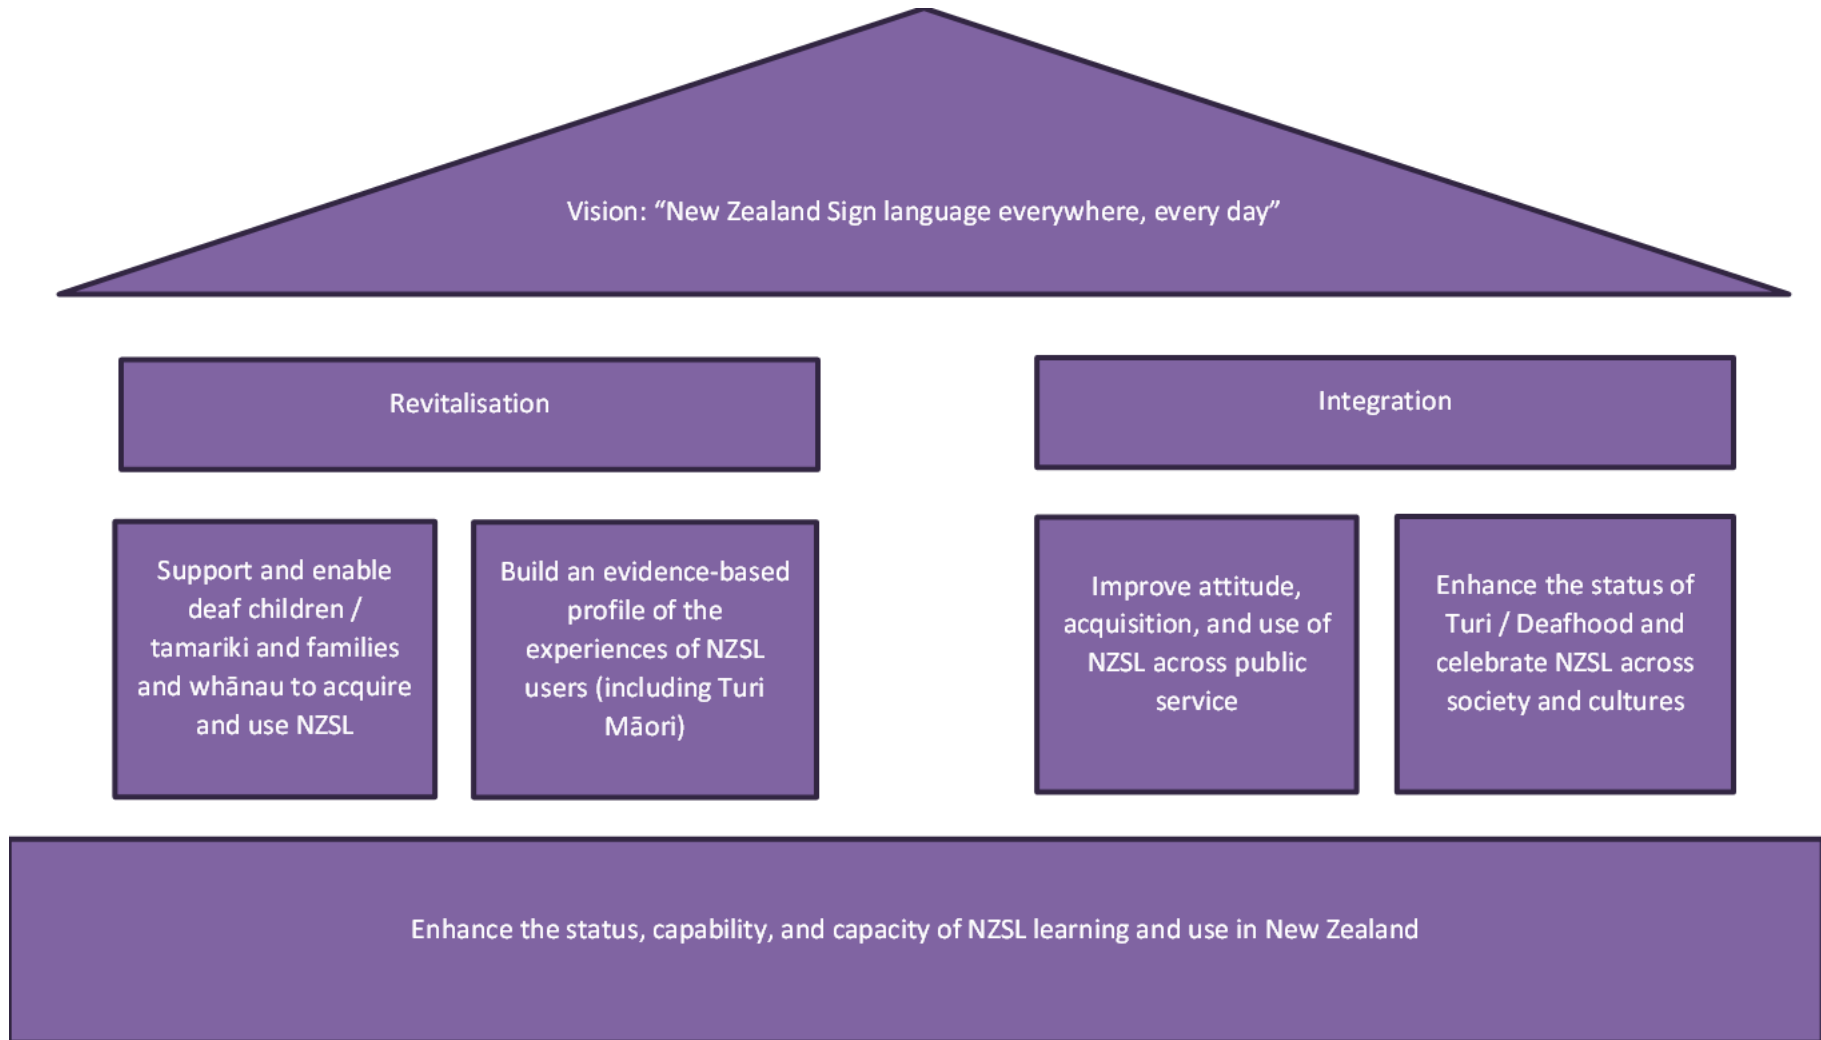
Vision: “New Zealand Sign language everywhere, every day”

Revitalisation

Integration

Support and enable deaf children / tamariki and families and whānau to acquire and use NZSL

Build an evidence-based profile of the experiences of NZSL users (including Turi Māori)

Improve attitude, acquisition, and use of NZSL across public service

Enhance the status of Turi / Deafhood and celebrate NZSL across society and cultures

Enhance the status, capability, and capacity of NZSL learning and use in New Zealand